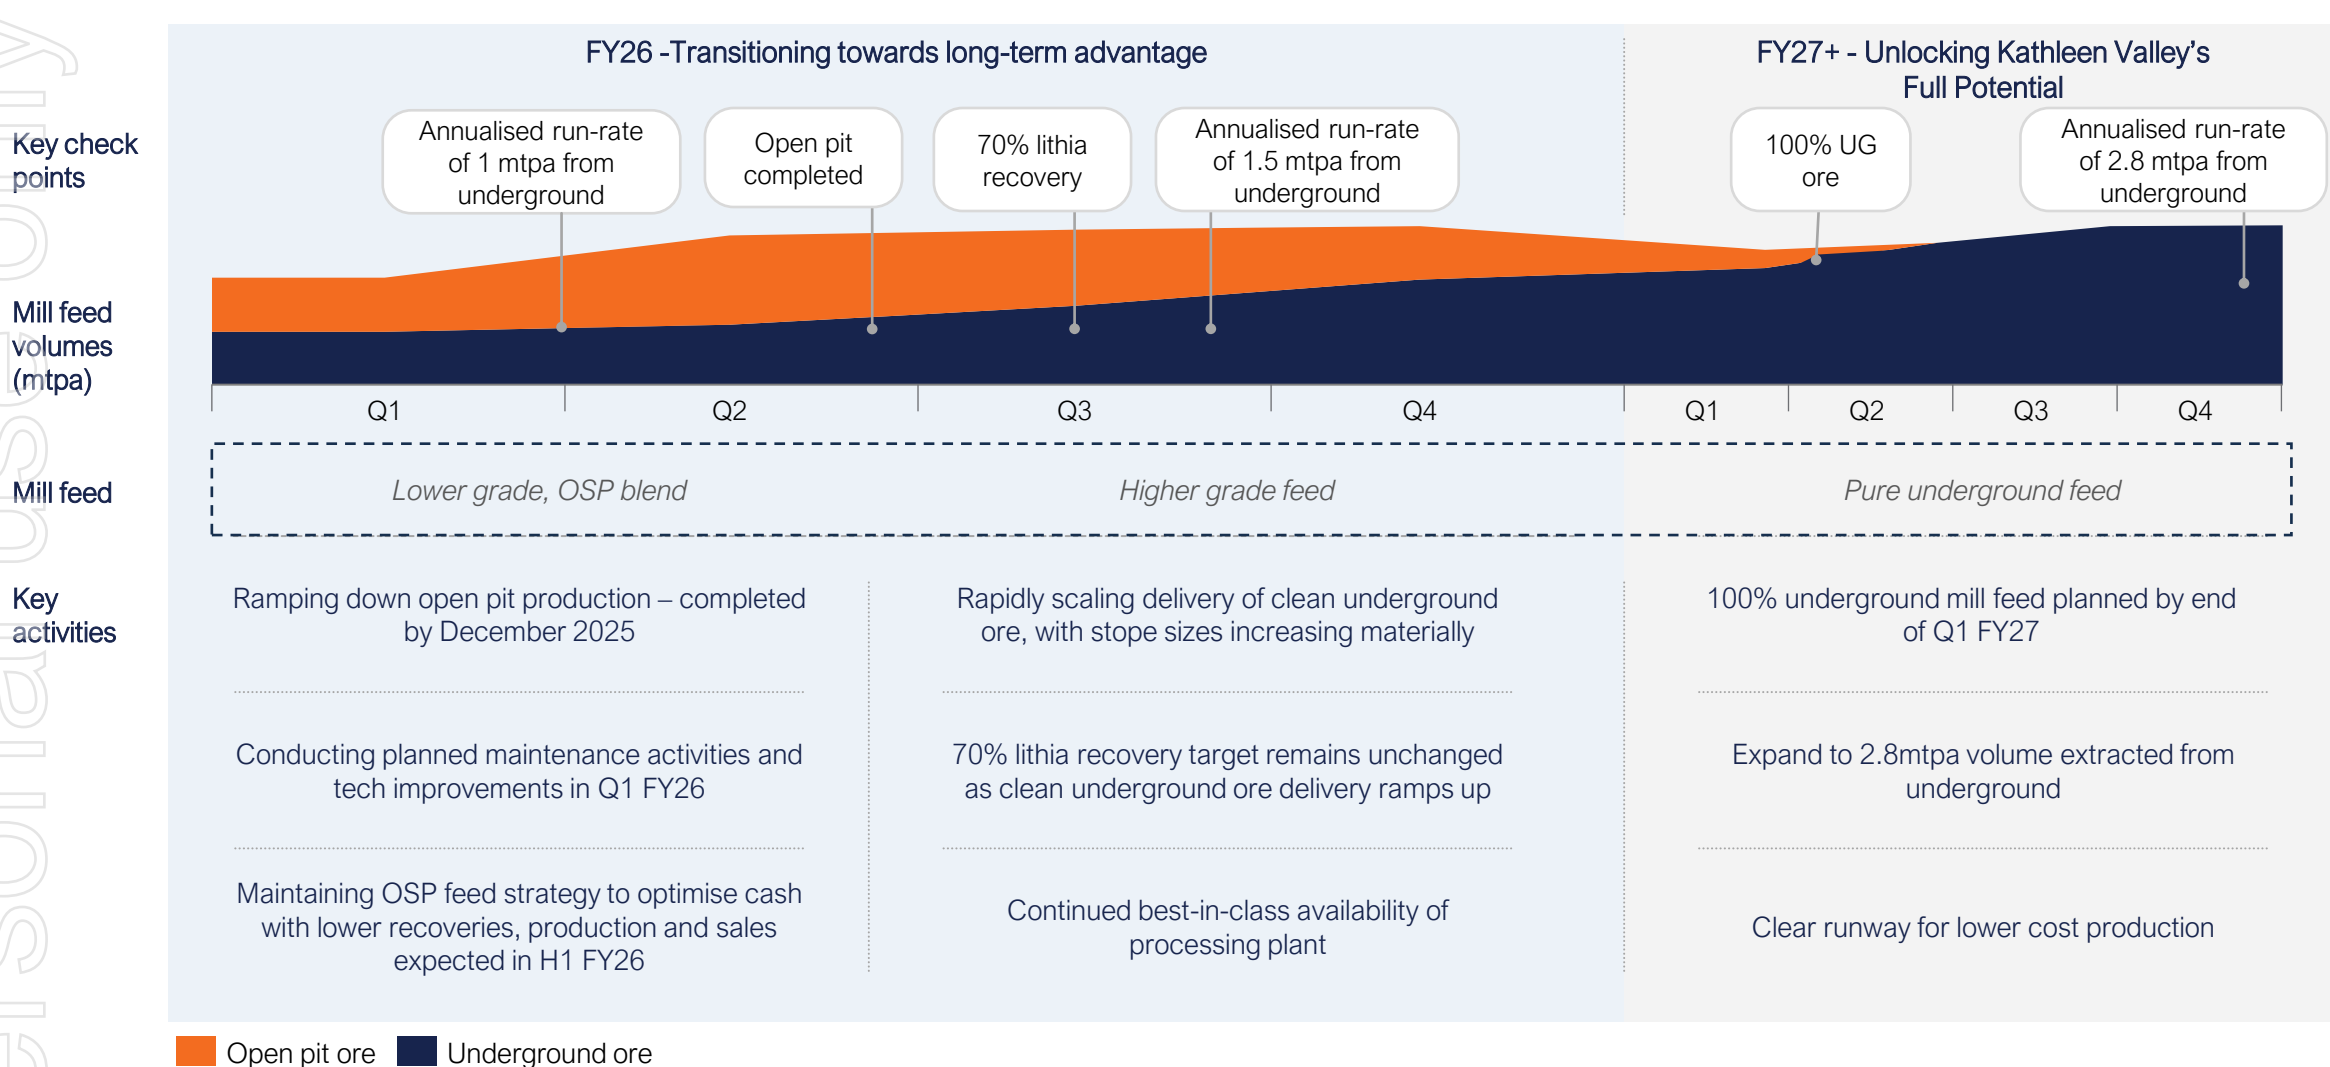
FY26 -Transitioning towards long-term advantage

FY27+ - Unlocking Kathleen Valley's Full Potential

Key check points

Annualised run-rate of 1 mtpa from underground

Open pit completed

70% lithia recovery

Annualised run-rate of 1.5 mtpa from underground

100% UG ore

Annualised run-rate of 2.8 mtpa from underground

Mill feed volumes (mtpa)

Q1 Q2 Q3 Q4 Q1 Q2 Q3 Q4

Mill feed

Lower grade, OSP blend

Higher grade feed

Pure underground feed

Key activities

Ramping down open pit production – completed by December 2025

Conducting planned maintenance activities and tech improvements in Q1 FY26

Maintaining OSP feed strategy to optimise cash with lower recoveries, production and sales expected in H1 FY26

Rapidly scaling delivery of clean underground ore, with stope sizes increasing materially

70% lithia recovery target remains unchanged as clean underground ore delivery ramps up

Continued best-in-class availability of processing plant

100% underground mill feed planned by end of Q1 FY27

Expand to 2.8mtpa volume extracted from underground

Clear runway for lower cost production

Open pit ore Underground ore